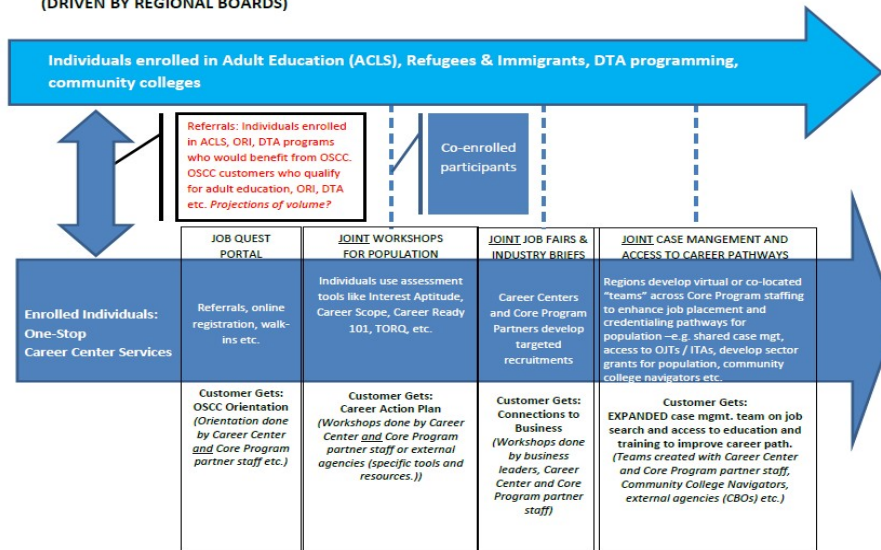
(DRIVEN BY REGIONAL BOARDS)

Individuals enrolled in Adult Education (ACLS), Refugees & Immigrants, DTA programming, community colleges

Referrals: Individuals enrolled in ACLS, ORI, DTA programs who would benefit from OSCC. OSCC customers who qualify for adult education, ORI, DTA etc. *Projections of volume?*

Co-enrolled participants

| | JOB QUEST PORTAL | JOINT WORKSHOPS FOR POPULATION | JOINT JOB FAIRS & INDUSTRY BRIEFS | JOINT CASE MANGEMENT AND ACCESS TO CAREER PATHWAYS |
|---|---|---|---|---|
| Enrolled Individuals: One-Stop Career Center Services | Referrals, online registration, walk-ins etc. | Individuals use assessment tools like Interest Aptitude, Career Scope, Career Ready 101, TORQ, etc. | Career Centers and Core Program Partners develop targeted recruitments | Regions develop virtual or co-located "teams" across Core Program staffing to enhance job placement and credentialing pathways for population –e.g. shared case mgt, access to OJTs / ITAs, develop sector grants for population, community college navigators etc. |
| | Customer Gets: OSCC Orientation *(Orientation done by Career Center and Core Program partner staff etc.)* | Customer Gets: Career Action Plan *(Workshops done by Career Center and Core Program partner staff or external agencies (specific tools and resources.))* | Customer Gets: Connections to Business *(Workshops done by business leaders, Career Center and Core Program partner staff)* | Customer Gets: EXPANDED case mgmt. team on job search and access to education and training to improve career path. *(Teams created with Career Center and Core Program partner staff, Community College Navigators, external agencies (CBOs) etc.)* |